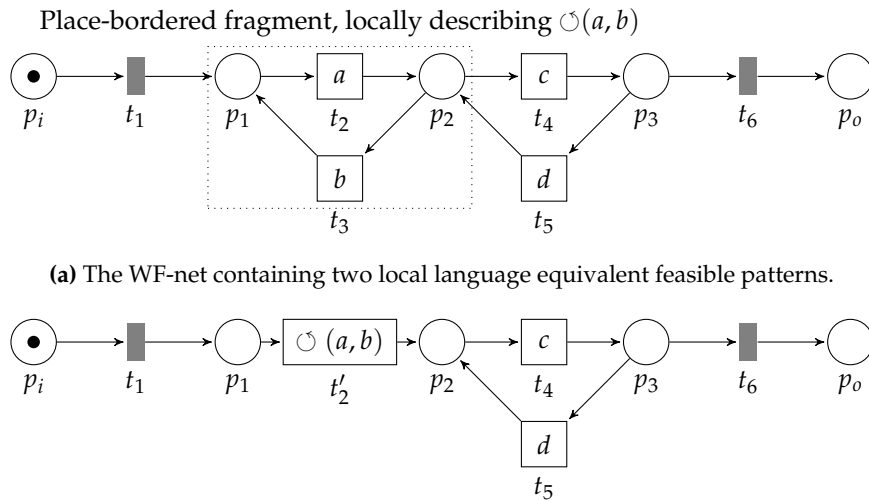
Place-bordered fragment, locally describing $\circlearrowleft(a, b)$

$p_i$ $t_1$ $p_1$ $a$ $t_2$ $p_2$ $c$ $t_4$ $p_3$ $t_6$ $p_o$ $b$ $t_3$ $d$ $t_5$

**(a)** The WF-net containing two local language equivalent feasible patterns.

$p_i$ $t_1$ $p_1$ $\circlearrowleft(a, b)$ $t_2'$ $p_2$ $c$ $t_4$ $p_3$ $t_6$ $p_o$ $d$ $t_5$